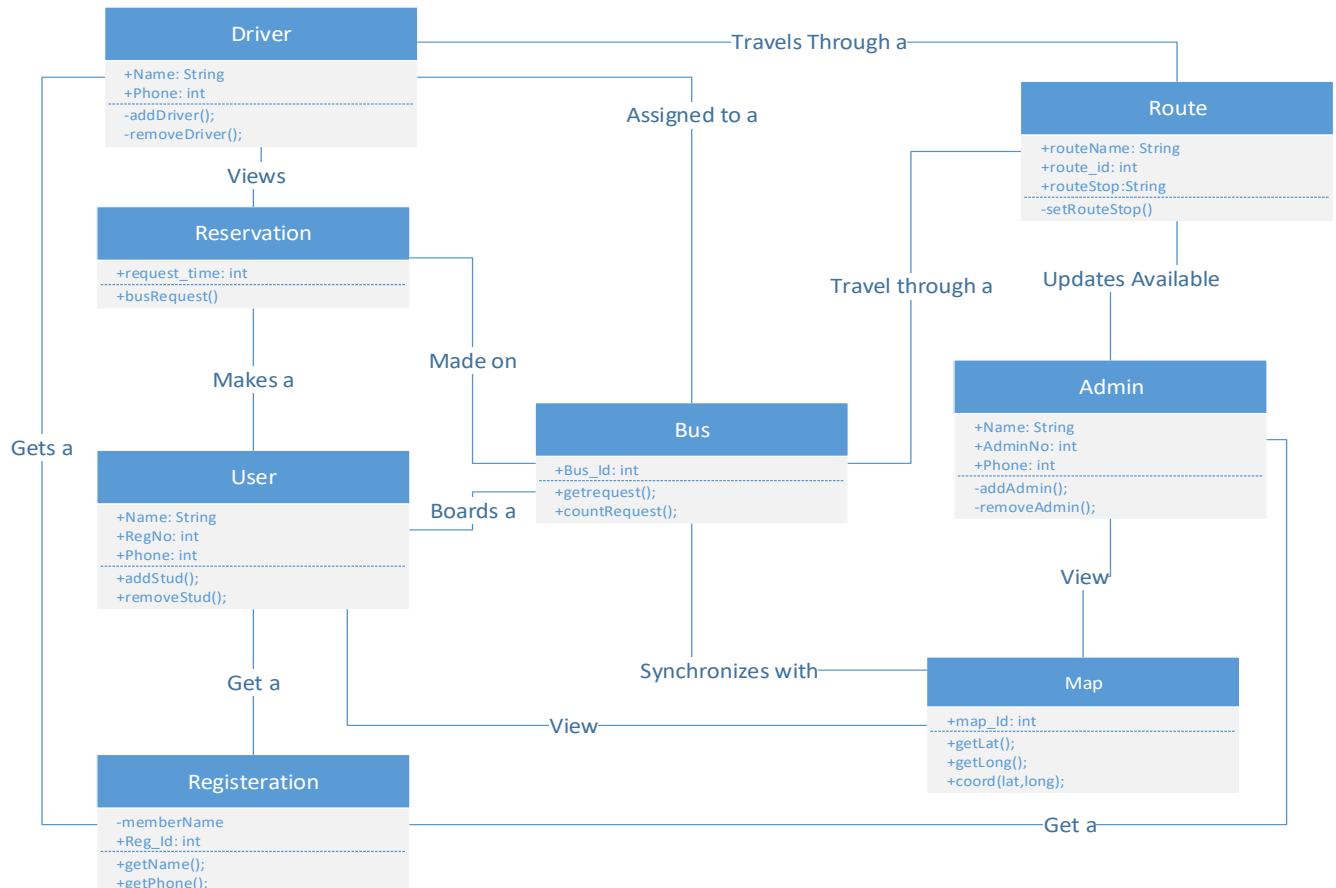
Driver

+Name: String
+Phone: int
-addDriver();
-removeDriver();

Travels Through a

Assigned to a

Route

+routeName: String
+route_id: int
+routeStop:String
-setRouteStop()

Views

Reservation

+request_time: int
+busRequest()

Travel through a

Updates Available

Makes a

Made on

Admin

+Name: String
+AdminNo: int
+Phone: int
-addAdmin();
-removeAdmin();

Gets a

Bus

+Bus_Id: int
+getrequest();
+countRequest();

User

+Name: String
+RegNo: int
+Phone: int
+addStud();
+removeStud();

Boards a

View

Get a

Synchronizes with

Map

+map_Id: int
+getLat();
+getLong();
+coord(lat,long);

View

Registeration

-memberName
+Reg_Id: int
+getName();
+getPhone();

Get a